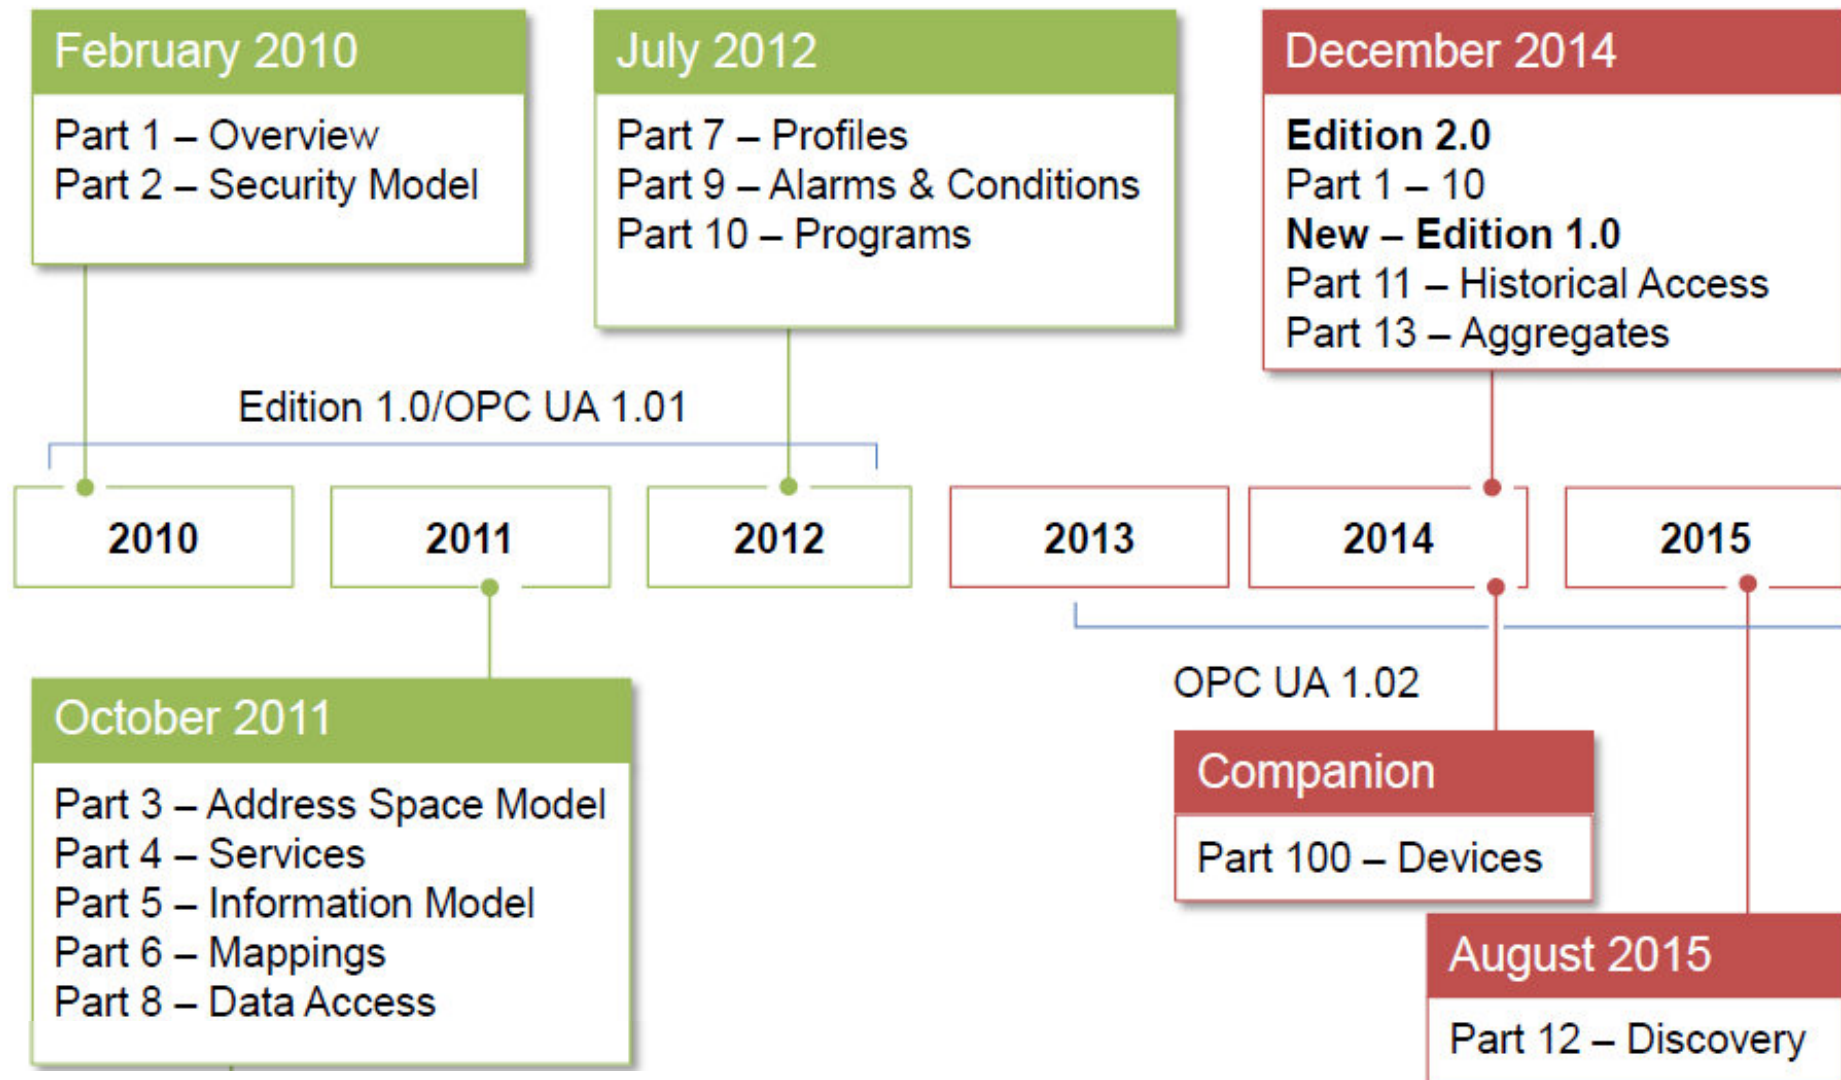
February 2010

Part 1 – Overview
Part 2 – Security Model

July 2012

Part 7 – Profiles
Part 9 – Alarms & Conditions
Part 10 – Programs

December 2014

**Edition 2.0**
Part 1 – 10
**New – Edition 1.0**
Part 11 – Historical Access
Part 13 – Aggregates

Edition 1.0/OPC UA 1.01

2010

2011

2012

2013

2014

2015

OPC UA 1.02

October 2011

Part 3 – Address Space Model
Part 4 – Services
Part 5 – Information Model
Part 6 – Mappings
Part 8 – Data Access

Companion

Part 100 – Devices

August 2015

Part 12 – Discovery